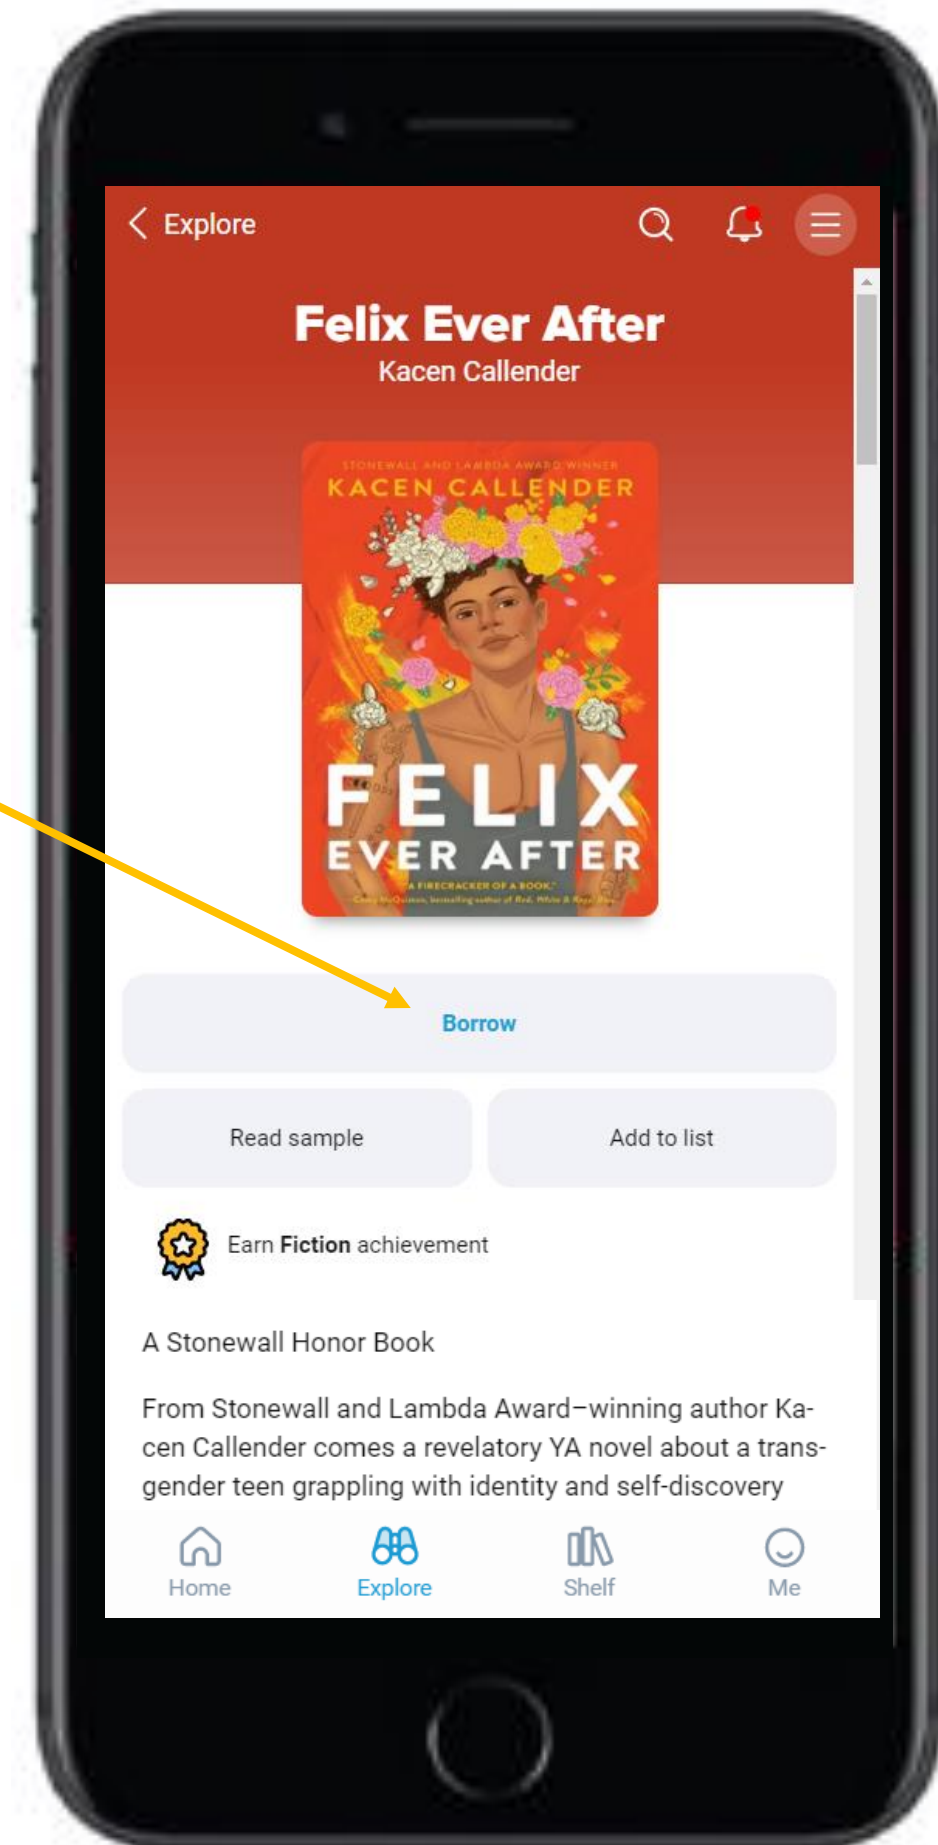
Explore

Felix Ever After
Kacen Callender

STONEWALL AND LAMBDA AWARD WINNER
KACEN CALLENDER
FELIX
EVER AFTER
"A FIRECRACKER OF A BOOK."
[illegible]

Borrow

Read sample

Add to list

Earn **Fiction** achievement

A Stonewall Honor Book

From Stonewall and Lambda Award–winning author Kacen Callender comes a revelatory YA novel about a transgender teen grappling with identity and self-discovery

Home
Explore
Shelf
Me